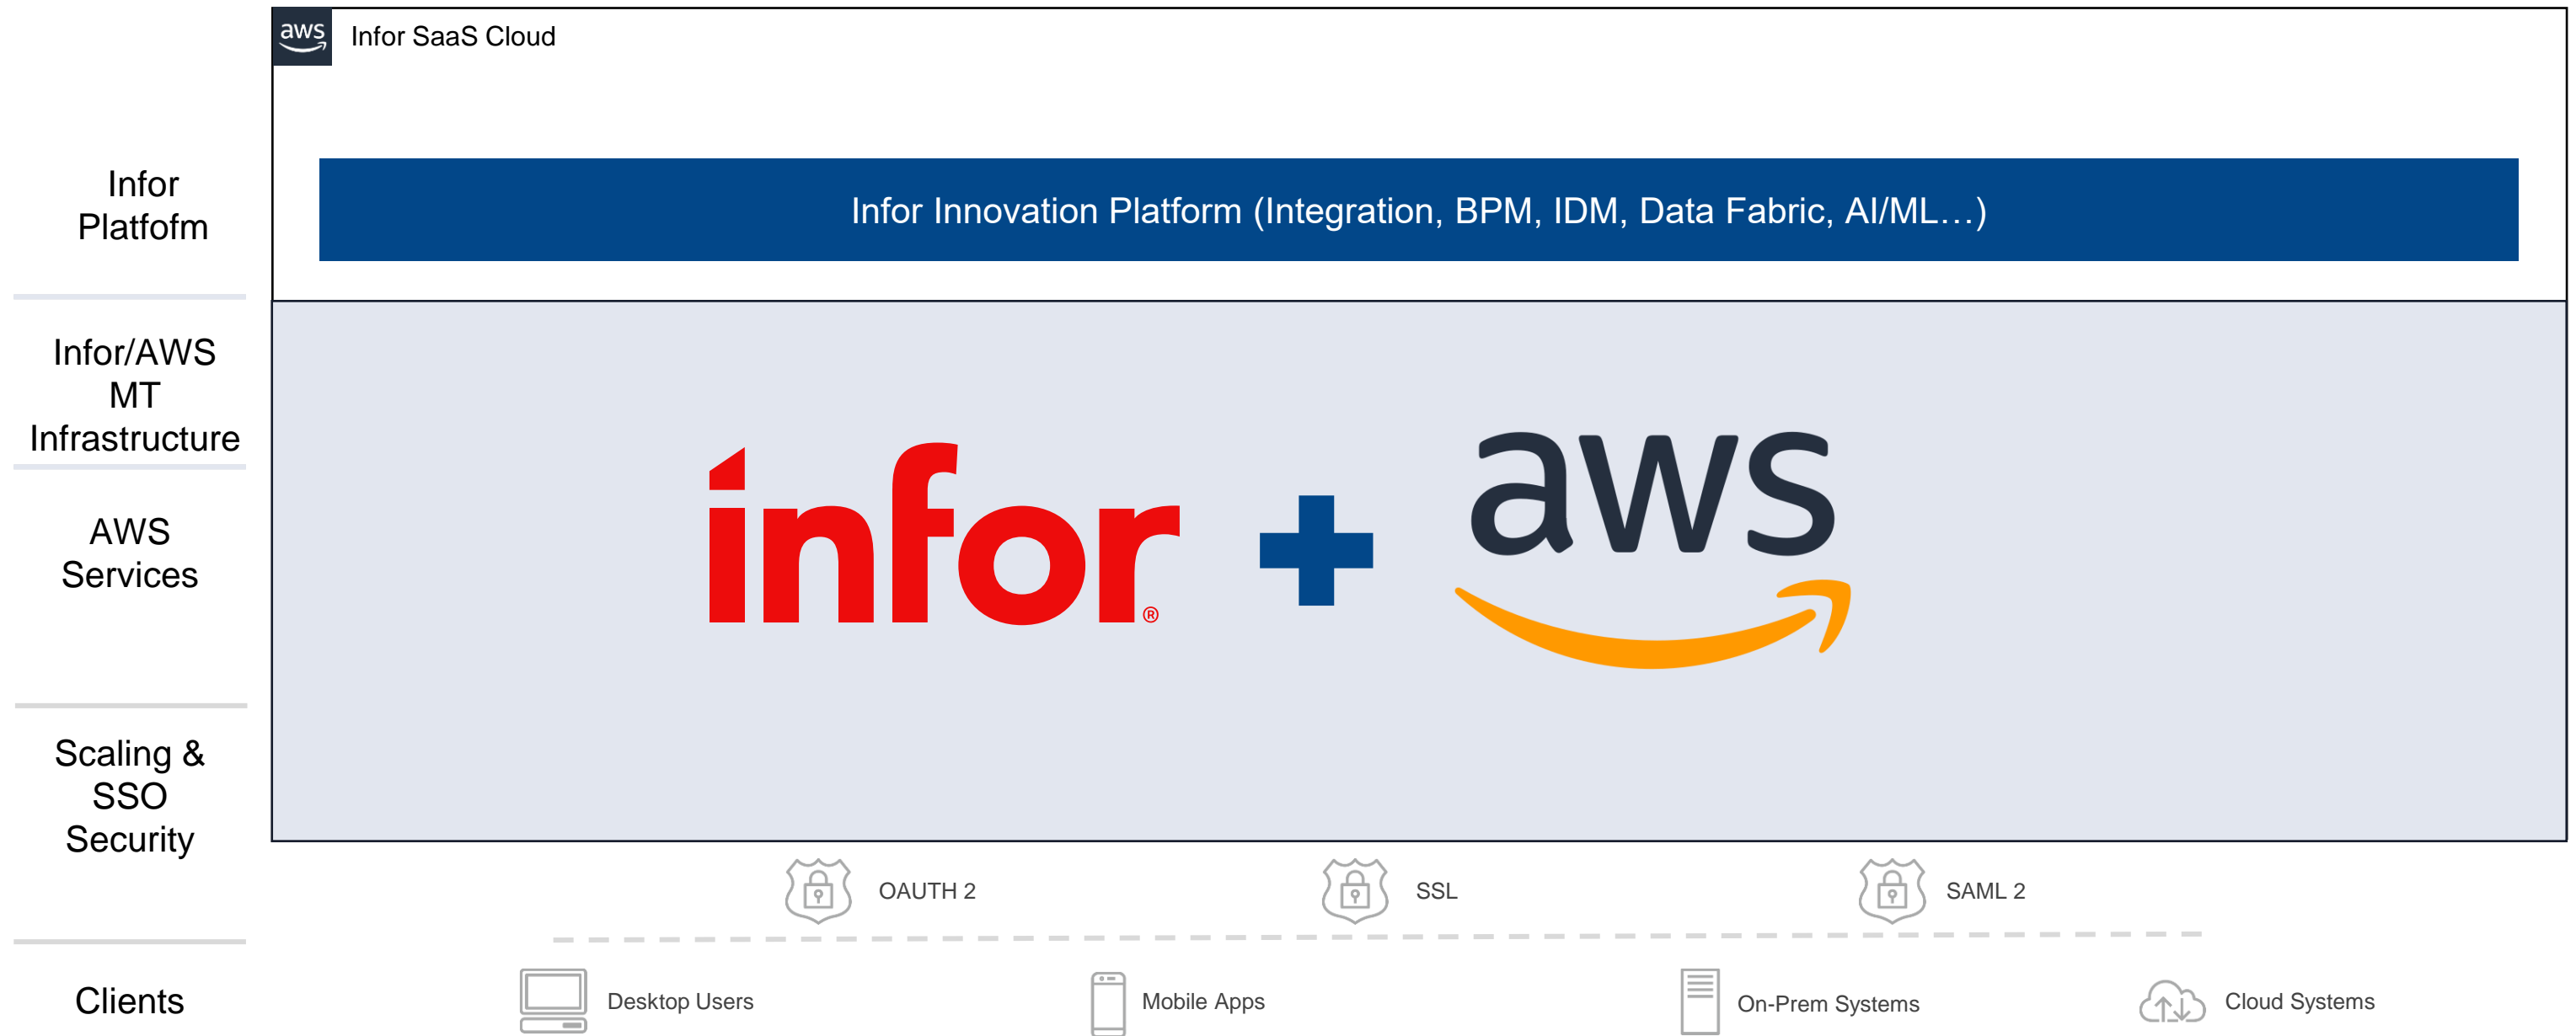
aws Infor SaaS Cloud

Infor Platfofm

Infor Innovation Platform (Integration, BPM, IDM, Data Fabric, AI/ML…)

Infor/AWS MT Infrastructure

AWS Services

infor® + aws

Scaling & SSO Security

OAUTH 2

SSL

SAML 2

Clients

Desktop Users

Mobile Apps

On-Prem Systems

Cloud Systems